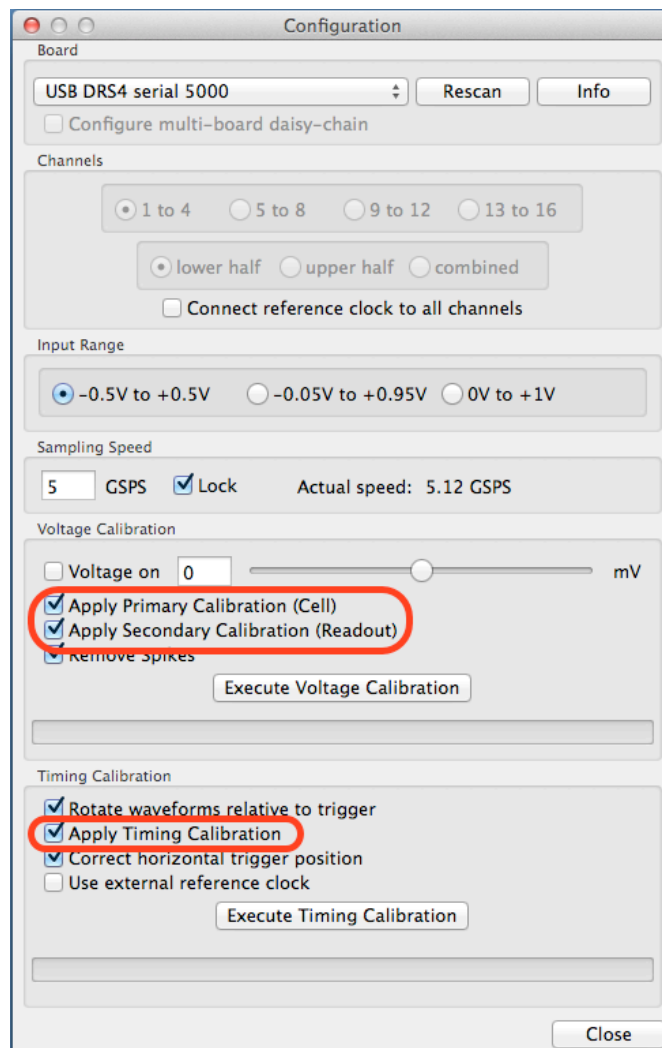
Configuration

Board

USB DRS4 serial 5000

Rescan

Info

Configure multi-board daisy-chain

Channels

1 to 4

5 to 8

9 to 12

13 to 16

lower half

upper half

combined

Connect reference clock to all channels

Input Range

-0.5V to +0.5V

-0.05V to +0.95V

0V to +1V

Sampling Speed

5

GSPS

Lock

Actual speed: 5.12 GSPS

Voltage Calibration

Voltage on

0

mV

Apply Primary Calibration (Cell)

Apply Secondary Calibration (Readout)

Remove Spikes

Execute Voltage Calibration

Timing Calibration

Rotate waveforms relative to trigger

Apply Timing Calibration

Correct horizontal trigger position

Use external reference clock

Execute Timing Calibration

Close